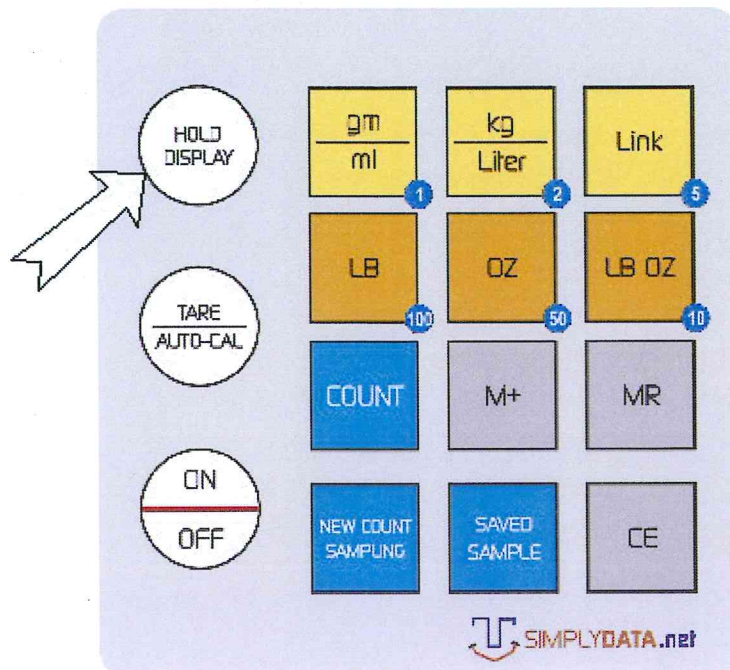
HOLD
DISPLAY

$\frac{\text{gm}}{\text{ml}}$
1

$\frac{\text{kg}}{\text{Liter}}$
2

Link
5

TARE
AUTO-CAL

LB
100

OZ
50

LB OZ
10

COUNT

M+

MR

ON
OFF

NEW COUNT
SAMPLING

SAVED
SAMPLE

CE

SIMPLYDATA.net